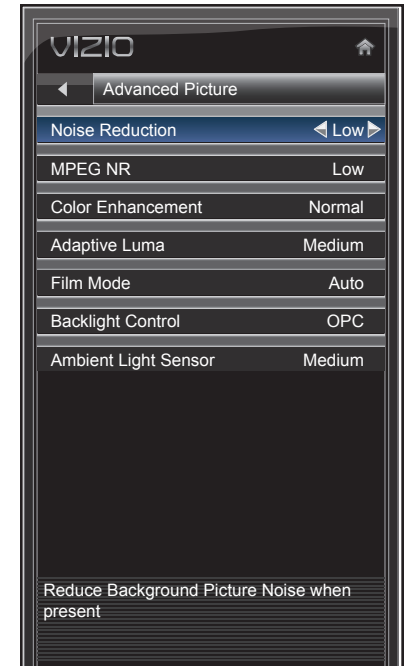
VIZIO

Advanced Picture

| | |
|---|---|
| Noise Reduction | Low |
| MPEG NR | Low |
| Color Enhancement | Normal |
| Adaptive Luma | Medium |
| Film Mode | Auto |
| Backlight Control | OPC |
| Ambient Light Sensor | Medium |

Reduce Background Picture Noise when present